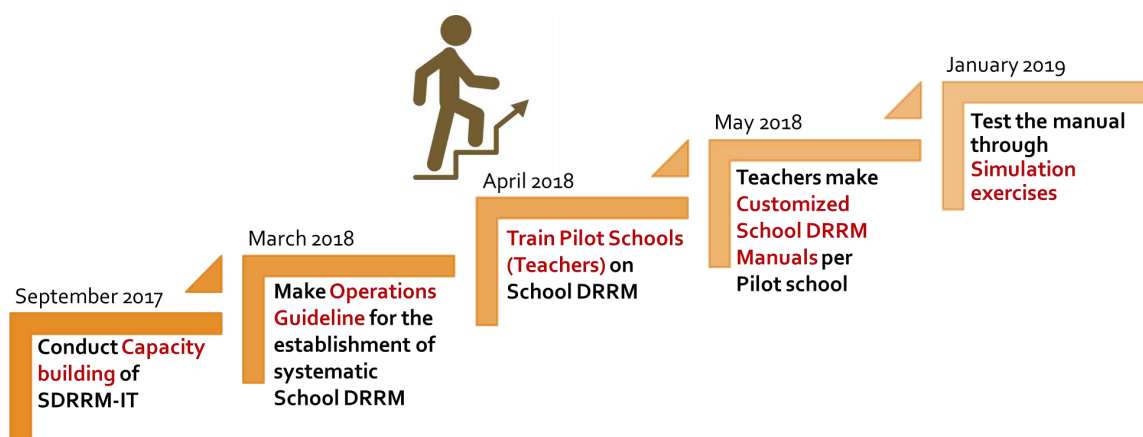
September 2017

Conduct Capacity building of SDRRM-IT

March 2018

Make Operations Guideline for the establishment of systematic School DRRM

April 2018

Train Pilot Schools (Teachers) on School DRRM

May 2018

Teachers make Customized School DRRM Manuals per Pilot school

January 2019

Test the manual through Simulation exercises